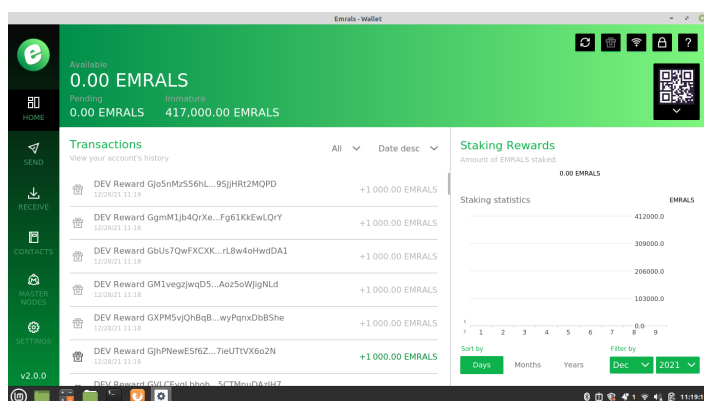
Emrals - Wallet

Available
0.00 EMRALS
Pending
0.00 EMRALS
Immature
417,000.00 EMRALS

HOME
SEND
RECEIVE
CONTACTS
MASTER NODES
SETTINGS
v2.0.0

Transactions
View your account's history
All
Date desc

DEV Reward GJo5nMzS56hL...9SJjHRt2MQPD
12/28/21 11:18
+1 000.00 EMRALS

DEV Reward GgmM1jb4QrXe...Fg61KkEwLQrY
12/28/21 11:18
+1 000.00 EMRALS

DEV Reward GbUs7QwFXCXK...rL8w4oHwdDA1
12/28/21 11:18
+1 000.00 EMRALS

DEV Reward GM1vegzjwqD5...Aoz5oWJigNLd
12/28/21 11:18
+1 000.00 EMRALS

DEV Reward GXPM5vjQhBqB...wyPqnxDbBShe
12/28/21 11:18
+1 000.00 EMRALS

DEV Reward GJhPNewESf6Z...7ieUTtVX6o2N
12/28/21 11:18
+1 000.00 EMRALS

DEV Reward GVLCFyqLbbob...5CTMruDAzlH7

Staking Rewards
Amount of EMRALS staked.
0.00 EMRALS

Staking statistics
EMRALS
412000.0
309000.0
206000.0
103000.0
0.0
1 2 3 4 5 6 7 8 9

Sort by
Days
Months
Years
Filter by
Dec
2021

11:19